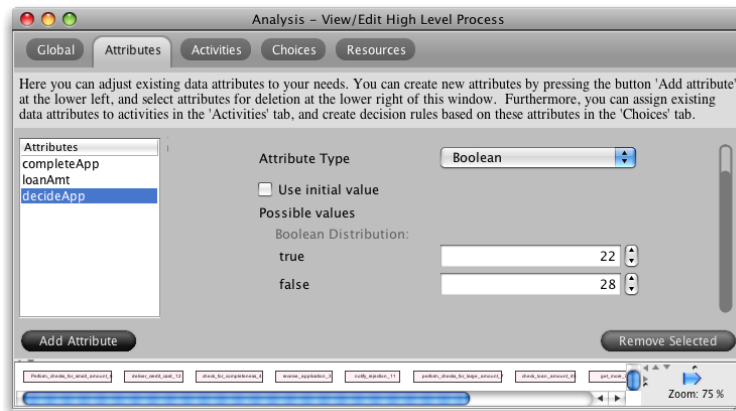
Analysis - View/Edit High Level Process

Global | Attributes | Activities | Choices | Resources

Here you can adjust existing data attributes to your needs. You can create new attributes by pressing the button 'Add attribute' at the lower left, and select attributes for deletion at the lower right of this window. Furthermore, you can assign existing data attributes to activities in the 'Activities' tab, and create decision rules based on these attributes in the 'Choices' tab.

| Attributes |
|---|
| completeApp |
| loanAmt |
| decideApp |

Attribute Type | Boolean

Use initial value

Possible values

Boolean Distribution:

true | 22

false | 28

Add Attribute

Remove Selected

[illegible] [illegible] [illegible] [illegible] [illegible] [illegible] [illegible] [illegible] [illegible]

Zoom: 75 %